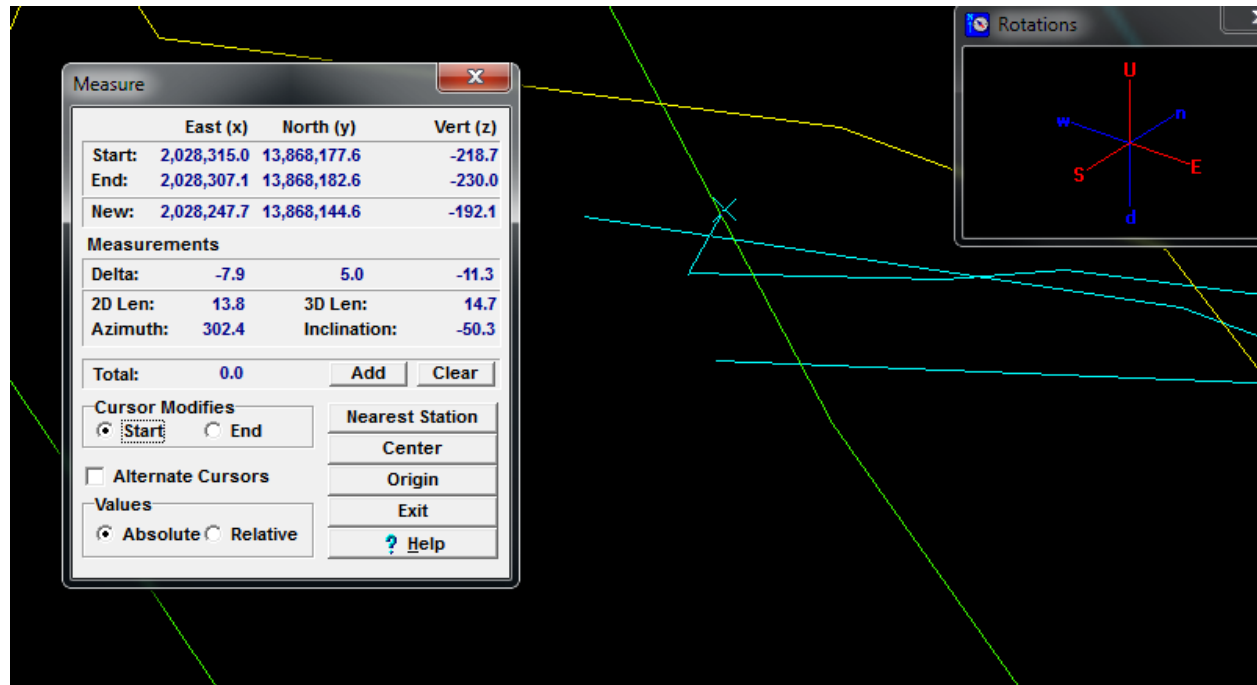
Measure

| | East (x) | North (y) | Vert (z) |
|---|---|---|---|
| Start: | 2,028,315.0 | 13,868,177.6 | -218.7 |
| End: | 2,028,307.1 | 13,868,182.6 | -230.0 |
| New: | 2,028,247.7 | 13,868,144.6 | -192.1 |

Measurements

| | | | |
|---|---|---|---|
| Delta: | -7.9 | 5.0 | -11.3 |
| 2D Len: | 13.8 | 3D Len: | 14.7 |
| Azimuth: | 302.4 | Inclination: | -50.3 |

Total: 0.0 Add Clear

Cursor Modifies
Start End

Alternate Cursors

Values
Absolute Relative

Nearest Station
Center
Origin
Exit
? Help

Rotations
U
w
n
S
E
d